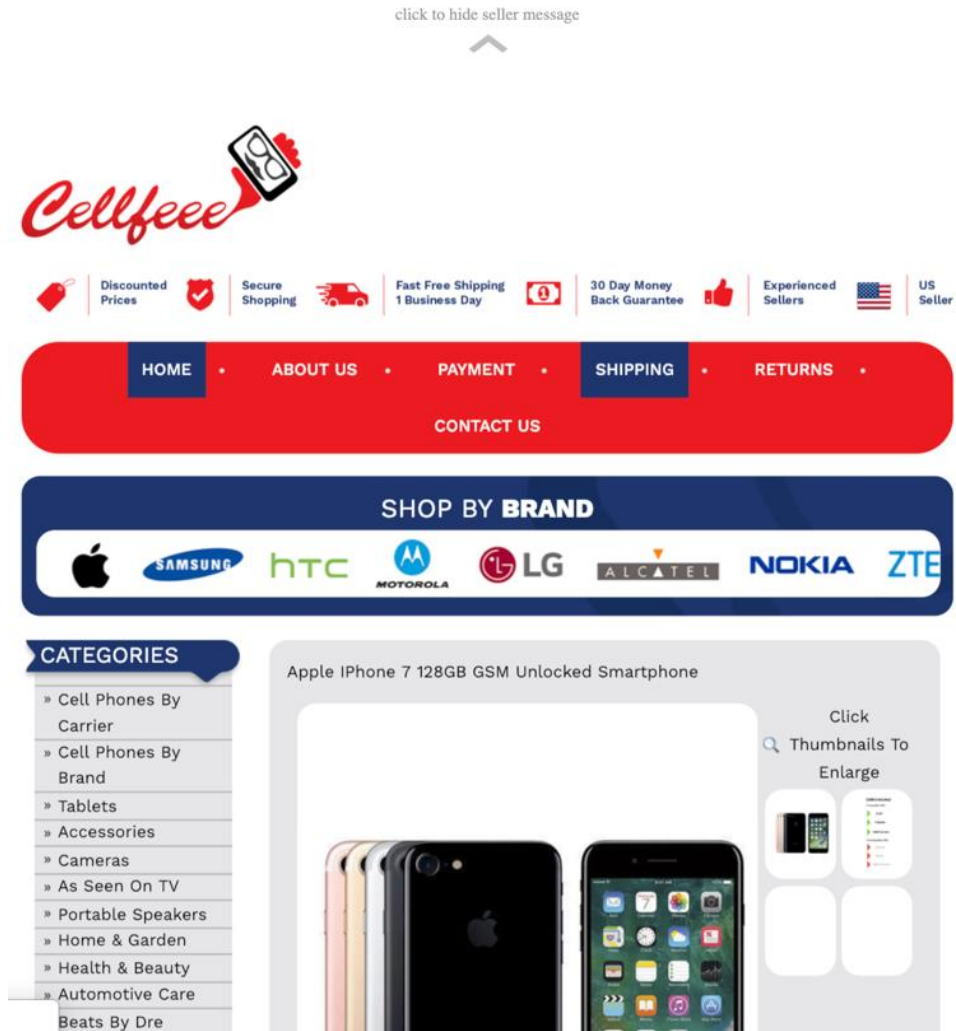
click to hide seller message

Cellfeee

Discounted Prices
Secure Shopping
Fast Free Shipping 1 Business Day
30 Day Money Back Guarantee
Experienced Sellers
US Seller

HOME • ABOUT US • PAYMENT • SHIPPING • RETURNS • CONTACT US

SHOP BY BRAND

SAMSUNG htc MOTOROLA LG ALCATEL NOKIA ZTE

CATEGORIES

» Cell Phones By Carrier
» Cell Phones By Brand
» Tablets
» Accessories
» Cameras
» As Seen On TV
» Portable Speakers
» Home & Garden
» Health & Beauty
» Automotive Care
Beats By Dre

Apple IPhone 7 128GB GSM Unlocked Smartphone

Click Thumbnails To Enlarge